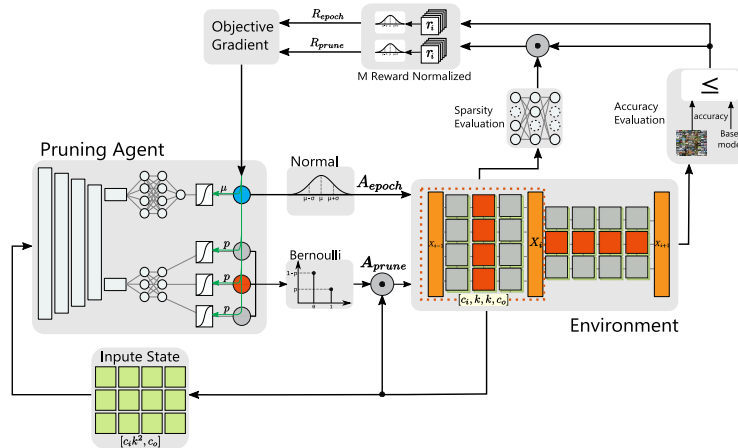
Objective Gradient

$R_{epoch}$

$R_{prune}$

$r_i$

$r_i$

M Reward Normalized

Sparsity Evaluation

Accuracy Evaluation

$\leq$

accuracy

Base model

Pruning Agent

$\mu$

$p$

$p$

$p$

Normal

$\mu-\sigma$ $\mu$ $\mu+\sigma$

$A_{epoch}$

Bernoulli

1-p

p

0 1

$A_{prune}$

$X_{i-1}$

$X_i$

$X_{i+1}$

$[c_i, k, k, c_o]$

Environment

Inpute State

$[c_i k^2, c_o]$